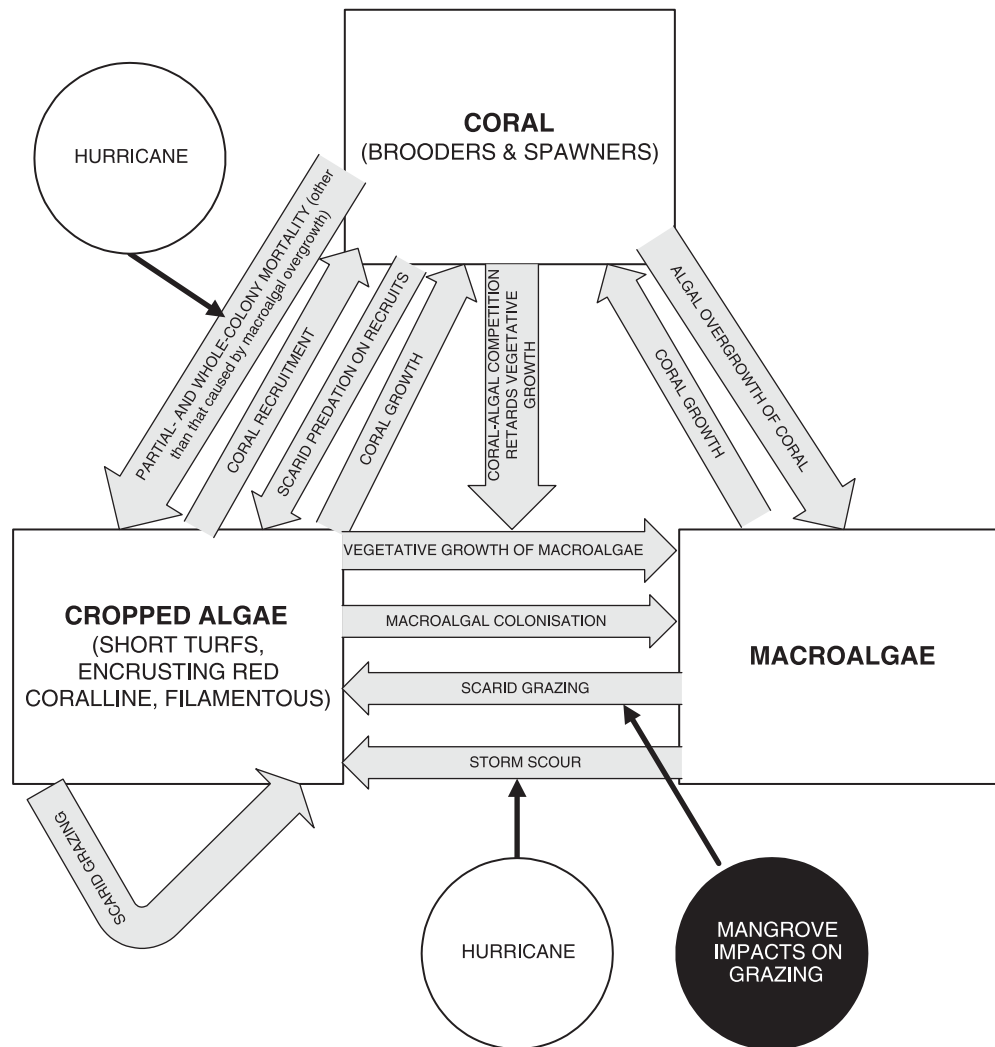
CORAL
(BROODERS & SPAWNERS)

HURRICANE

PARTIAL- AND WHOLE-COLONY MORTALITY (other than that caused by macroalgal overgrowth)

CORAL RECRUITMENT

SCARID PREDATION ON RECRUITS

CORAL GROWTH

CORAL-ALGAL COMPETITION RETARDS VEGETATIVE GROWTH

CORAL GROWTH

ALGAL OVERGROWTH OF CORAL

CROPPED ALGAE
(SHORT TURFS, ENCRUSTING RED CORALLINE, FILAMENTOUS)

VEGETATIVE GROWTH OF MACROALGAE

MACROALGAL COLONISATION

SCARID GRAZING

STORM SCOUR

MACROALGAE

SCARID GRAZING

HURRICANE

MANGROVE IMPACTS ON GRAZING